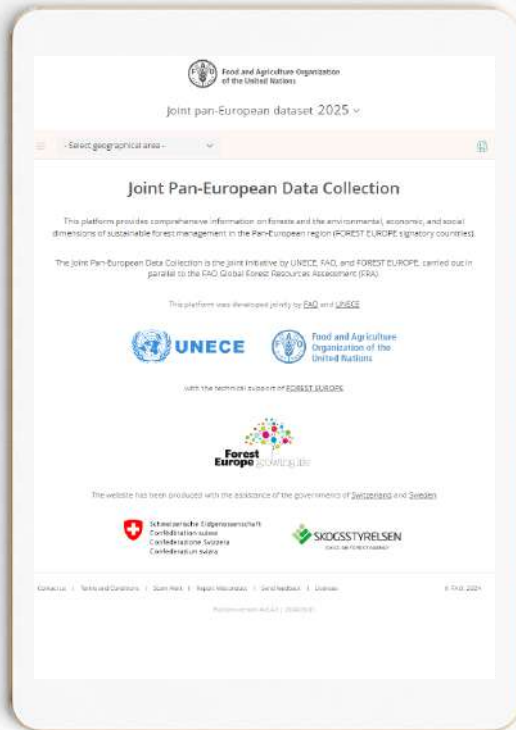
Food and Agriculture Organization of the United Nations

Joint pan-European dataset 2025

- Select geographical area -

Joint Pan-European Data Collection

This platform provides comprehensive information on forests and the environmental, economic, and social dimensions of sustainable forest management in the Pan-European region (FOREST EUROPE signatory countries).

The Joint Pan-European Data Collection is the joint initiative by UNECE, FAO, and FOREST EUROPE, carried out in parallel to the FAO Global Forest Resources Assessment (FRA).

This platform was developed jointly by FAO and UNECE

UNECE

Food and Agriculture Organization of the United Nations

with the technical support of FOREST EUROPE

Forest Europe

The website has been produced with the assistance of the governments of Switzerland and Sweden

Schweizerische Eidgenossenschaft
Confédération suisse
Confederazione Svizzera
Confederaziun svizra

SKOGSSTYRELSEN

Contact us | Terms and Conditions | Scam Alert | Report Misconduct | Send feedback | Licenses

© FAO, 2024

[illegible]